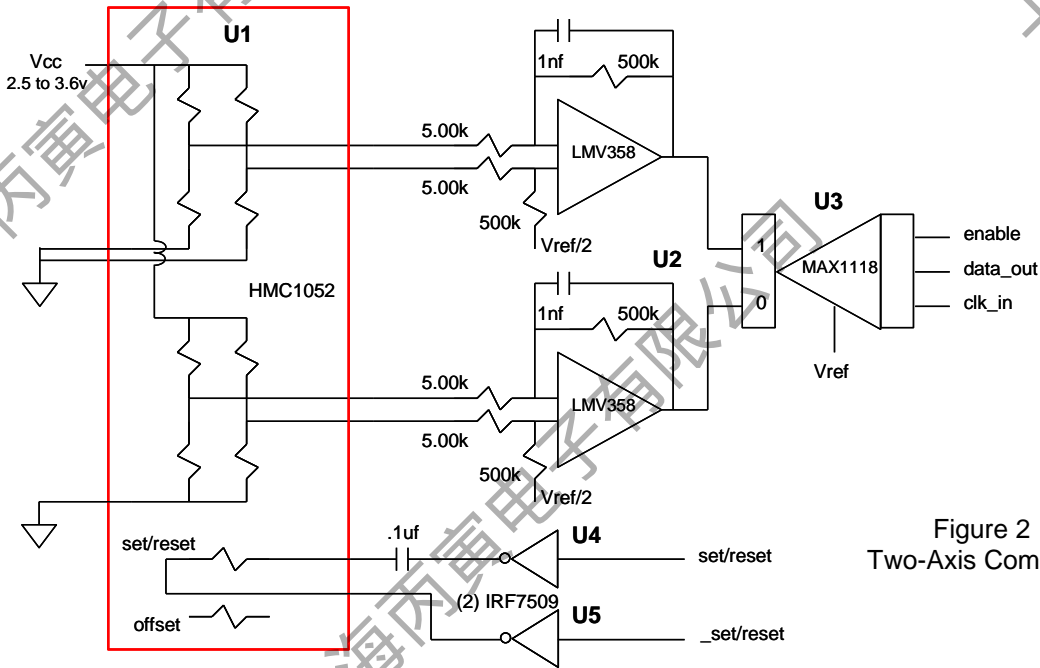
U1

Vcc
2.5 to 3.6v

HMC1052

1nf 500k

5.00k

5.00k

LMV358

500k

Vref/2

U3

1

0

MAX1118

enable

data_out

clk_in

Vref

U2

1nf 500k

5.00k

5.00k

LMV358

500k

Vref/2

set/reset

.1uf

U4

set/reset

(2) IRF7509

U5

offset

_set/reset

Figure 2
Two-Axis Com